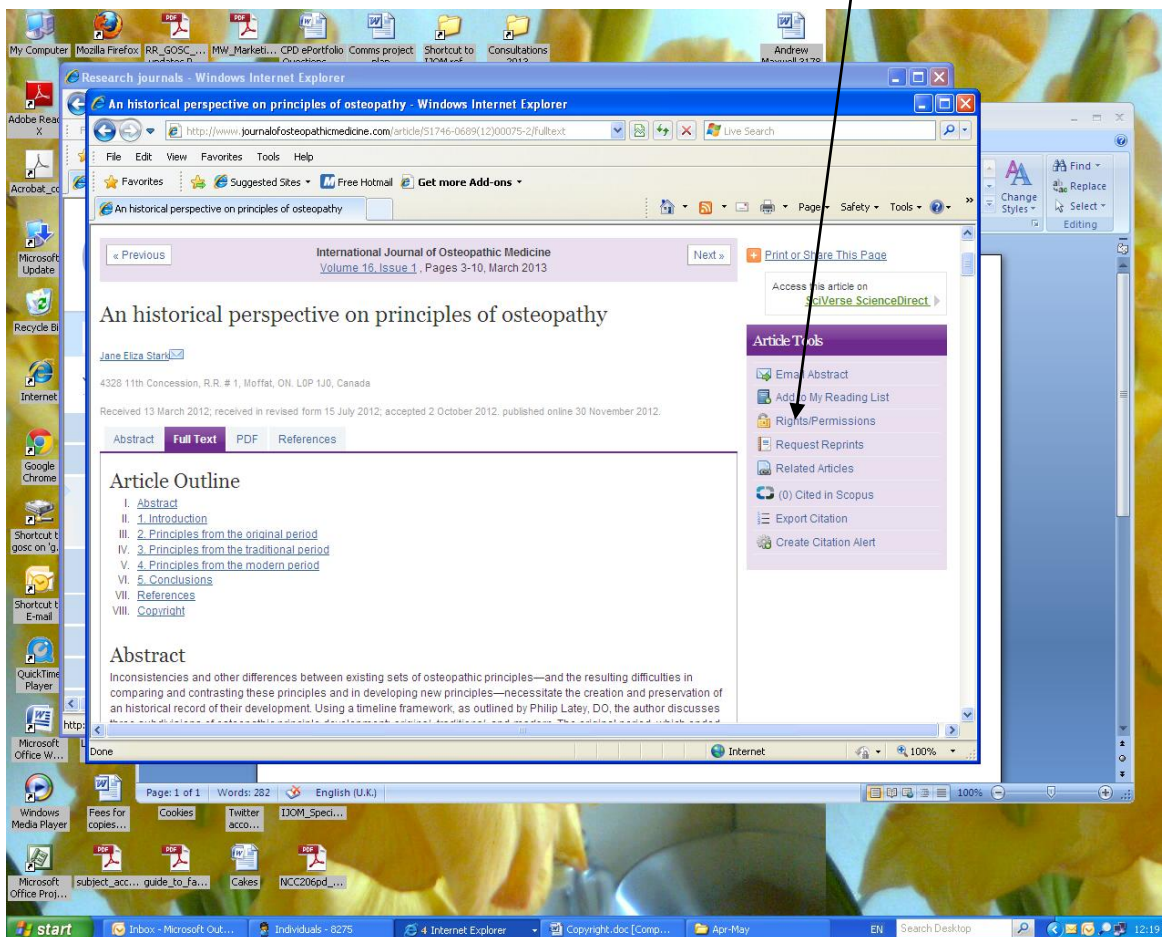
My Computer Mozilla Firefox RR_GOSC_... MW_Marketi... CPD ePortfolio Comms project Shortcut to Consultations Andrew

Research journals - Windows Internet Explorer

An historical perspective on principles of osteopathy - Windows Internet Explorer

http://www.journalofosteopathicmedicine.com/article/S1746-0689(12)00075-2/fulltext

Live Search

File Edit View Favorites Tools Help

Favorites Suggested Sites Free Hotmail Get more Add-ons

An historical perspective on principles of osteopathy

Page Safety Tools

« Previous

International Journal of Osteopathic Medicine
Volume 16, Issue 1, Pages 3-10, March 2013

Next »

Print or Share This Page

Access this article on SciVerse ScienceDirect

An historical perspective on principles of osteopathy

Jane Eliza Stark

4328 11th Concession, R.R. # 1, Moffat, ON. L0P 1J0, Canada

Received 13 March 2012; received in revised form 15 July 2012; accepted 2 October 2012. published online 30 November 2012.

Abstract Full Text PDF References

Article Tools

Email Abstract
Add to My Reading List
Rights/Permissions
Request Reprints
Related Articles
(0) Cited in Scopus
Export Citation
Create Citation Alert

Article Outline

I. Abstract
II. 1. Introduction
III. 2. Principles from the original period
IV. 3. Principles from the traditional period
V. 4. Principles from the modern period
VI. 5. Conclusions
VII. References
VIII. Copyright

Abstract

Inconsistencies and other differences between existing sets of osteopathic principles—and the resulting difficulties in comparing and contrasting these principles and in developing new principles—necessitate the creation and preservation of an historical record of their development. Using a timeline framework, as outlined by Philip Latey, DO, the author discusses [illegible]

Done Internet 100%

Find Replace Select Change Styles Editing

Adobe Read X
Acrobat_c
Microsoft Update
Recycle Bi
Internet
Google Chrome
Shortcut t gosc on 'g.
Shortcut t E-mail
QuickTime Player
Microsoft Office W...
Windows Media Player
Microsoft Office Proj...

Page: 1 of 1 Words: 282 English (U.K.) 100%

Fees for copies... Cookies Twitter acco... IJOM_Speci...

subject_acc... guide_to_fa... Cakes NCC206pd_...

start Inbox - Microsoft Out... Individuals - 8275 4 Internet Explorer Copyright.doc [Comp... Apr-May EN Search Desktop 12:19